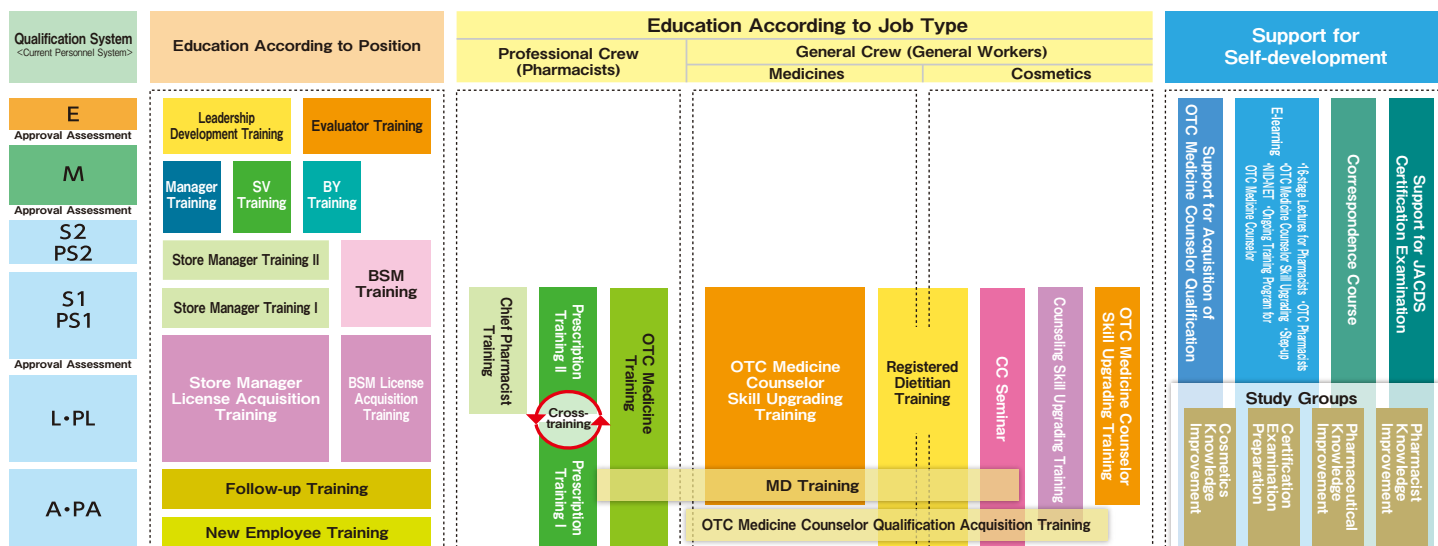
Qualification System
<Current Personnel System>

E
Approval Assessment
M
Approval Assessment
S2
PS2
S1
PS1
Approval Assessment
L•PL
A•PA

Education According to Position

Leadership Development Training
Evaluator Training
Manager Training
SV Training
BY Training
Store Manager Training II
Store Manager Training I
BSM Training
Store Manager License Acquisition Training
BSM License Acquisition Training
Follow-up Training
New Employee Training

Education According to Job Type

Professional Crew (Pharmacists)
General Crew (General Workers)
Medicines
Cosmetics

Chief Pharmacist Training
Prescription Training II
Cross-training
Prescription Training I
OTC Medicine Training
OTC Medicine Counselor Skill Upgrading Training
Registered Dietitian Training
CC Seminar
Counseling Skill Upgrading Training
OTC Medicine Counselor Skill Upgrading Training
MD Training
OTC Medicine Counselor Qualification Acquisition Training

Support for Self-development

Support for Acquisition of OTC Medicine Counselor Qualification
E-learning •16-stage Lectures for Pharmacists •OTC Pharmacists •OTC Medicine Counselor Skill Upgrading •Step-up •KIDI-NET •Ongoing Training Program for OTC Medicine Counselor
Correspondence Course
Support for JACDS Certification Examination

Study Groups
Cosmetics Knowledge Improvement
Certification Examination Preparation
Pharmaceutical Knowledge Improvement
Pharmacist Knowledge Improvement